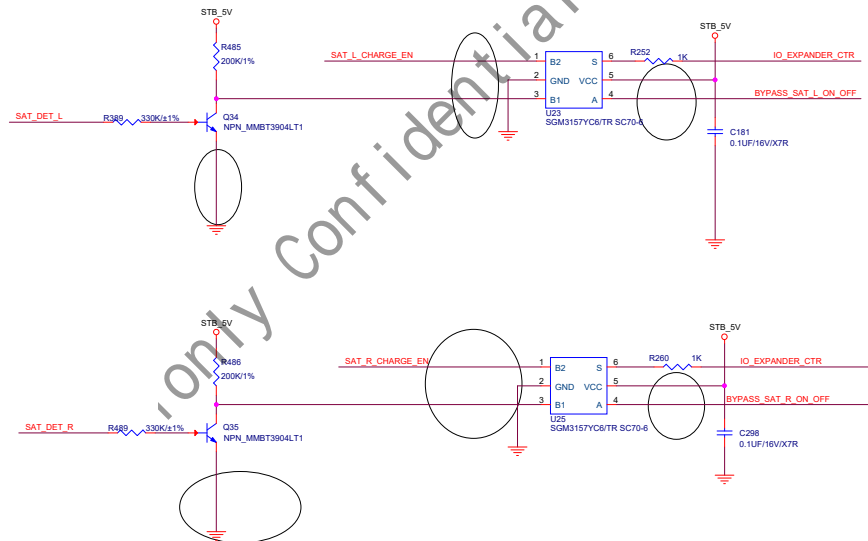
STB_5V

R485
200K/1%

SAT_L_CHARGE_EN

1 B2 S 6
2 GND VCC 5
3 B1 A 4

U23
SGM3157YC6/TR SC70-6

R252 1K

STB_5V

IO_EXPANDER_CTR

BYPASS_SAT_L_ON_OFF

SAT_DET_L

R389 330K/±1%

Q34
NPN_MMBT3904LT1

C181
0.1UF/16V/X7R

only confidential

STB_5V

R486
200K/1%

SAT_R_CHARGE_EN

1 B2 S 6
2 GND VCC 5
3 B1 A 4

U25
SGM3157YC6/TR SC70-6

R260 1K

STB_5V

IO_EXPANDER_CTR

BYPASS_SAT_R_ON_OFF

SAT_DET_R

R489 330K/±1%

Q35
NPN_MMBT3904LT1

C298
0.1UF/16V/X7R